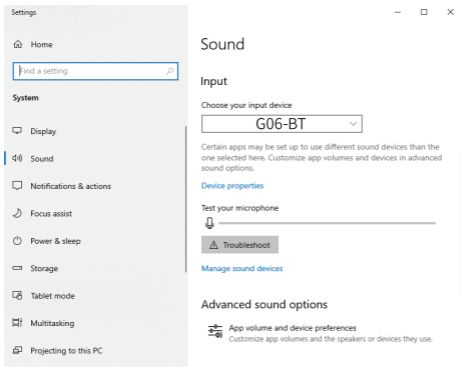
Settings

Home

Find a setting

System

Display

Sound

Notifications & actions

Focus assist

Power & sleep

Storage

Tablet mode

Multitasking

Projecting to this PC

Sound

Input

Choose your input device

G06-BT

Certain apps may be set up to use different sound devices than the one selected here. Customize app volumes and devices in advanced sound options.

Device properties

Test your microphone

Troubleshoot

Manage sound devices

Advanced sound options

App volume and device preferences
Customize app volumes and the speakers or devices they use.